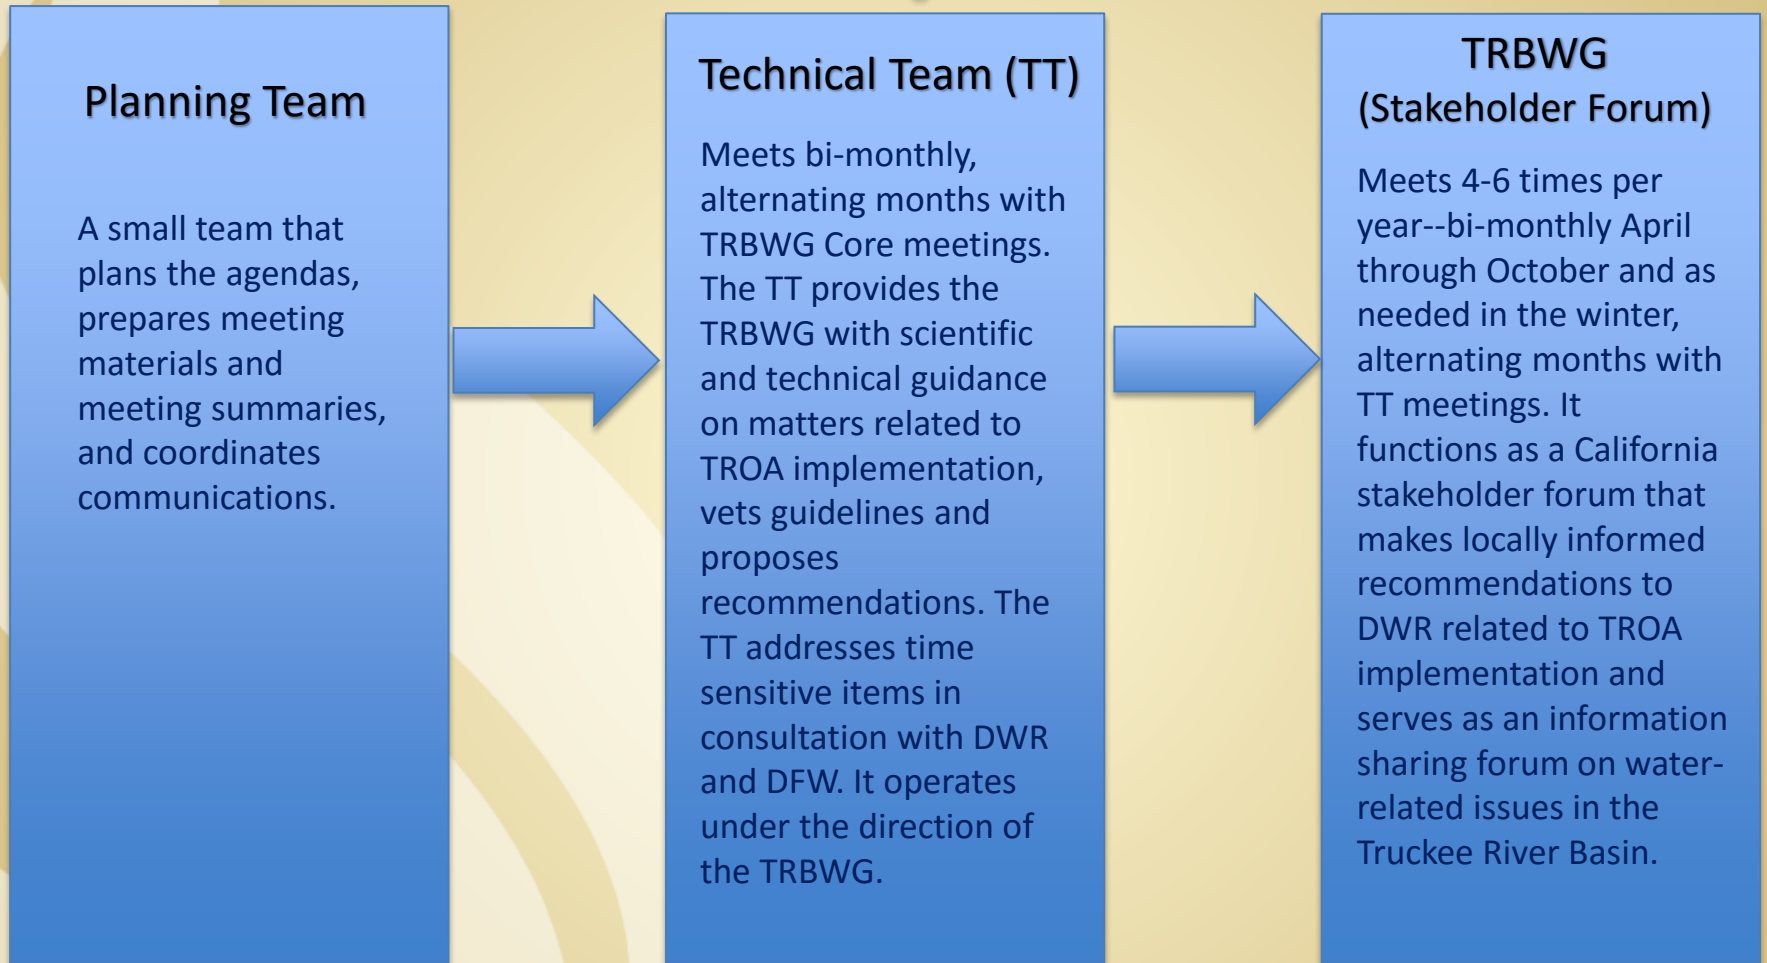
Planning Team

A small team that plans the agendas, prepares meeting materials and meeting summaries, and coordinates communications.

Technical Team (TT)

Meets bi-monthly, alternating months with TRBWG Core meetings. The TT provides the TRBWG with scientific and technical guidance on matters related to TROA implementation, vets guidelines and proposes recommendations. The TT addresses time sensitive items in consultation with DWR and DFW. It operates under the direction of the TRBWG.

TRBWG
(Stakeholder Forum)

Meets 4-6 times per year--bi-monthly April through October and as needed in the winter, alternating months with TT meetings. It functions as a California stakeholder forum that makes locally informed recommendations to DWR related to TROA implementation and serves as an information sharing forum on water-related issues in the Truckee River Basin.